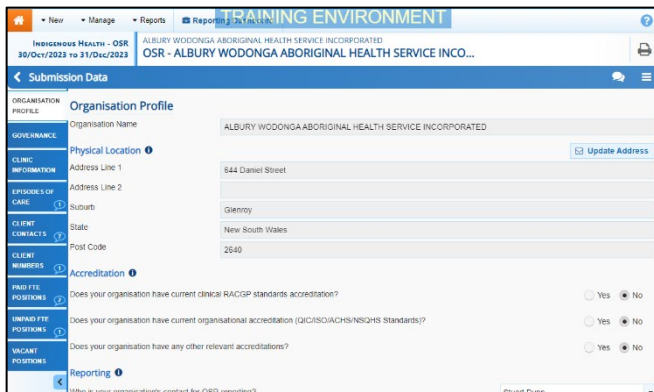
New Manage Reports Reporting Structure TRAINING ENVIRONMENT

INDIGENOUS HEALTH - OSR 30/OCT/2023 TO 31/DEC/2023
ALBURY WODONGA ABORIGINAL HEALTH SERVICE INCORPORATED
OSR - ALBURY WODONGA ABORIGINAL HEALTH SERVICE INCO...

Submission Data

ORGANISATION PROFILE
GOVERNANCE
CLINIC INFORMATION
EPISODES OF CARE
CLIENT CONTACTS
CLIENT NUMBERS
PAID FTE POSITIONS
UNPAID FTE POSITIONS
VACANT POSITIONS

Organisation Profile

| Organisation Name | ALBURY WODONGA ABORIGINAL HEALTH SERVICE INCORPORATED |
|---|---|

Physical Location
Update Address

| Address Line 1 | 644 Daniel Street |
|---|---|
| Address Line 2 | |
| Suburb | Glenroy |
| State | New South Wales |
| Post Code | 2640 |

Accreditation

Does your organisation have current clinical RACGP standards accreditation? Yes No

Does your organisation have current organisational accreditation (QIC/ISO/ACHS/NSQHS Standards)? Yes No

Does your organisation have any other relevant accreditations? Yes No

Reporting

Who is your organisation's contact for OSR reporting? Stuart Dunn